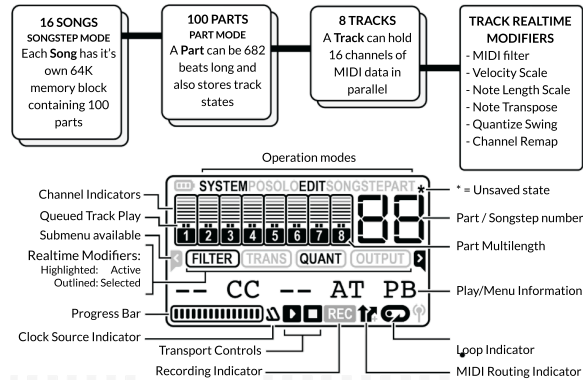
16 SONGS
SONGSTEP MODE
Each **Song** has it's own 64K memory block containing 100 parts

100 PARTS
PART MODE
A **Part** can be 682 beats long and also stores track states

8 TRACKS
A **Track** can hold 16 channels of MIDI data in parallel

TRACK REALTIME MODIFIERS
- MIDI filter
- Velocity Scale
- Note Length Scale
- Note Transpose
- Quantize Swing
- Channel Remap

Operation modes

SYSTEM POSOLO EDIT SONGSTEPART *

* = Unsaved state

Channel Indicators

Queued Track Play

1 2 3 4 5 6 7 8

88

Part / Songstep number

Part Multilength

Submenu available

Realtime Modifiers:
Highlighted: Active
Outlined: Selected

FILTER TRANS QUANT OUTPUT

-- CC -- AT PB

Play/Menu Information

Progress Bar

Clock Source Indicator

REC

Transport Controls

Loop Indicator

Recording Indicator

MIDI Routing Indicator